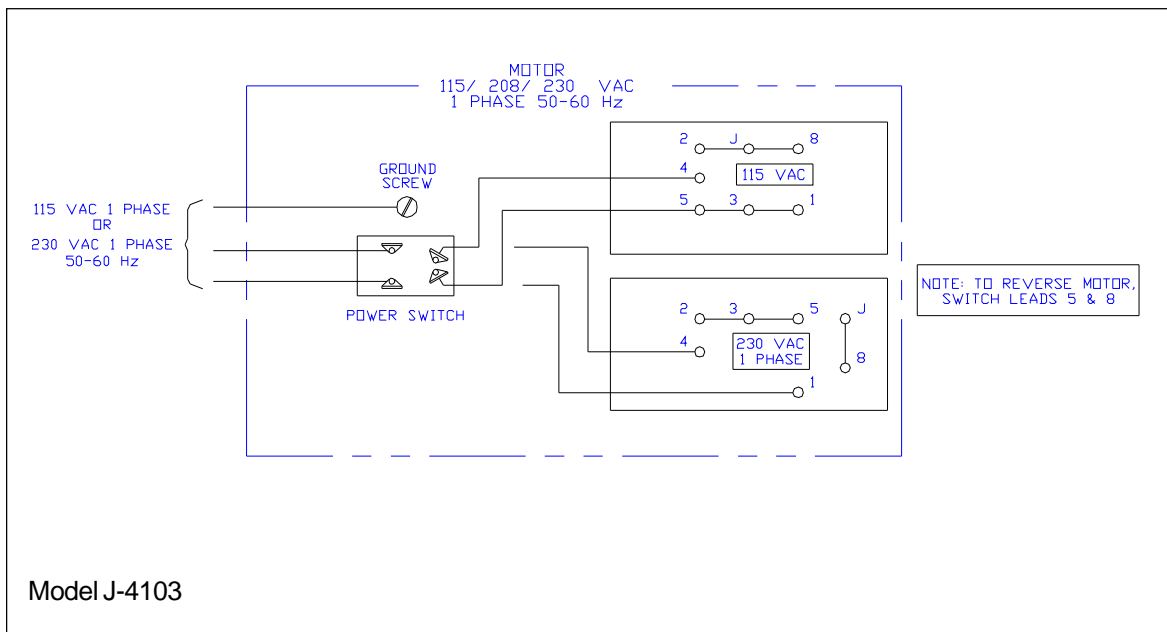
MOTOR
115/ 208/ 230 VAC
1 PHASE 50-60 Hz

GROUND SCREW

115 VAC 1 PHASE
OR
230 VAC 1 PHASE
50-60 Hz

POWER SWITCH

2 J 8
4
115 VAC
5 3 1

2 3 5 J
4
230 VAC
1 PHASE
8
1

NOTE: TO REVERSE MOTOR, SWITCH LEADS 5 & 8

Model J-4103